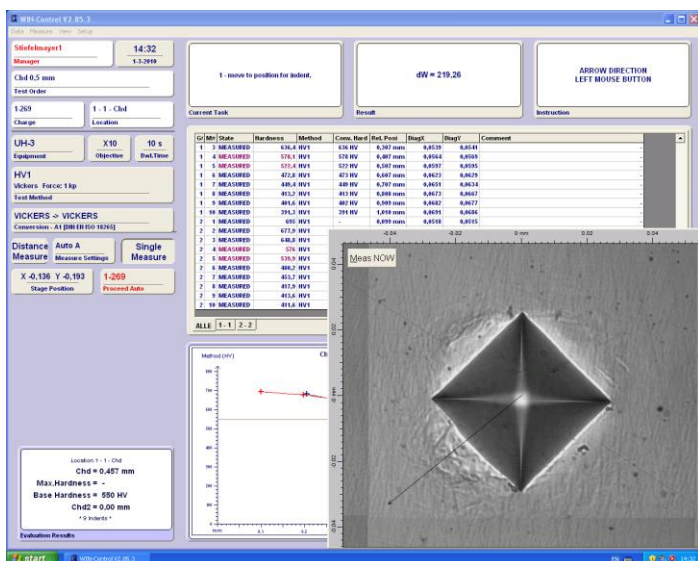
WIN-Control V2.05.3

Data Measure View Setup

Stiefelmayer1
Manager

14:32
1-3-2010

Chd 0,5 mm
Test Order

1-269
Charge

1 - 1 - Chd
Location

UH-3
Equipment

X10
Objective

10 s
Dwl.Time

HV1
Vickers Force: 1 kp
Test Method

VICKERS -> VICKERS
Conversion - A1 [DIN EN ISO 18265]

Distance Measure

Auto A
Measure Settings

Single Measure

X -0,136 Y -0,193
Stage Position

1-269
Proceed Auto

1 - move to position for indent.
Current Task

dW = 219.26
Result

ARROW DIRECTION
LEFT MOUSE BUTTON
Instruction

| Gr | Mr | State | Hardness | Method | Conv. Hard | Rel. Posi | DiagX | DiagY | Comment |
|---|---|---|---|---|---|---|---|---|---|
| 1 | 3 | MEASURED | 636,4 | HV1 | 636 HV | 0,307 mm | 0,0539 | 0,0541 | |
| 1 | 4 | MEASURED | 578,1 | HV1 | 578 HV | 0,407 mm | 0,0564 | 0,0569 | |
| 1 | 5 | MEASURED | 522,4 | HV1 | 522 HV | 0,507 mm | 0,0597 | 0,0595 | |
| 1 | 6 | MEASURED | 472,8 | HV1 | 473 HV | 0,607 mm | 0,0623 | 0,0629 | |
| 1 | 7 | MEASURED | 449,4 | HV1 | 449 HV | 0,707 mm | 0,0651 | 0,0634 | |
| 1 | 8 | MEASURED | 413,2 | HV1 | 413 HV | 0,808 mm | 0,0673 | 0,0667 | |
| 1 | 9 | MEASURED | 401,6 | HV1 | 402 HV | 0,909 mm | 0,0682 | 0,0677 | |
| 1 | 10 | MEASURED | 391,3 | HV1 | 391 HV | 1,010 mm | 0,0691 | 0,0686 | |
| 2 | 1 | MEASURED | 695 | HV1 | - | 0,099 mm | 0,0518 | 0,0515 | |
| 2 | 2 | MEASURED | 677,9 | HV1 | | | | | |
| 2 | 3 | MEASURED | 648,8 | HV1 | | | | | |
| 2 | 4 | MEASURED | 576 | HV1 | | | | | |
| 2 | 5 | MEASURED | 539,9 | HV1 | | | | | |
| 2 | 6 | MEASURED | 486,7 | HV1 | | | | | |
| 2 | 7 | MEASURED | 453,7 | HV1 | | | | | |
| 2 | 8 | MEASURED | 417,9 | HV1 | | | | | |
| 2 | 9 | MEASURED | 413,6 | HV1 | | | | | |
| 2 | 10 | MEASURED | 411,6 | HV1 | | | | | |

ALLE 1 - 1 2 - 2

Method (HV)

Ch

-0.04 -0.02 0 mm 0.02 0.04

Meas NOW

0.04 0.02 0 mm -0.02

Location 1 - 1 - Chd
Chd = 0,457 mm
Max.Hardness = -
Base Hardness = 550 HV
Chd2 = 0,00 mm
* 9 indents *

Evaluation Results

start WIN-Control V2.05.3 14:32